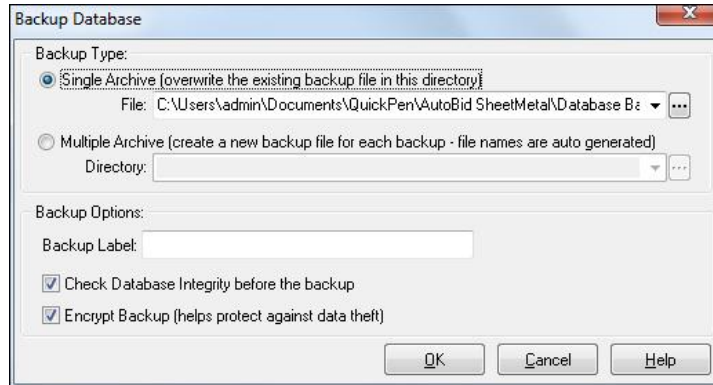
Backup Database

Backup Type:

Single Archive (overwrite the existing backup file in this directory)

File: C:\Users\admin\Documents\QuickPen\AutoBid SheetMetal\Database Ba

Multiple Archive (create a new backup file for each backup - file names are auto generated)

Directory:

Backup Options:

Backup Label:

Check Database Integrity before the backup

Encrypt Backup (helps protect against data theft)

OK Cancel Help